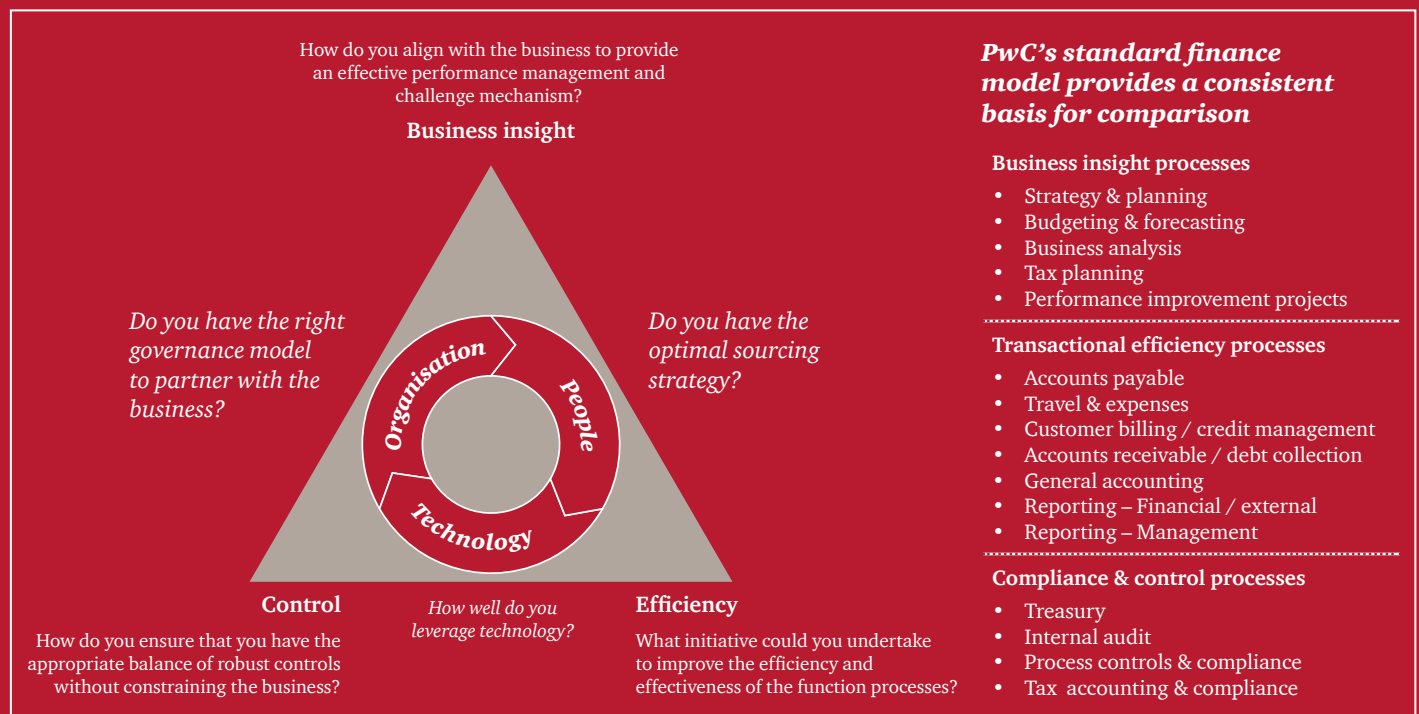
How do you align with the business to provide an effective performance management and challenge mechanism?

**Business insight**

*Do you have the right governance model to partner with the business?*

*Do you have the optimal sourcing strategy?*

Organisation

People

Technology

**Control**

How do you ensure that you have the appropriate balance of robust controls without constraining the business?

*How well do you leverage technology?*

**Efficiency**

What initiative could you undertake to improve the efficiency and effectiveness of the function processes?

***PwC's standard finance model provides a consistent basis for comparison***

**Business insight processes**

- Strategy & planning
- Budgeting & forecasting
- Business analysis
- Tax planning
- Performance improvement projects

**Transactional efficiency processes**

- Accounts payable
- Travel & expenses
- Customer billing / credit management
- Accounts receivable / debt collection
- General accounting
- Reporting – Financial / external
- Reporting – Management

**Compliance & control processes**

- Treasury
- Internal audit
- Process controls & compliance
- Tax accounting & compliance